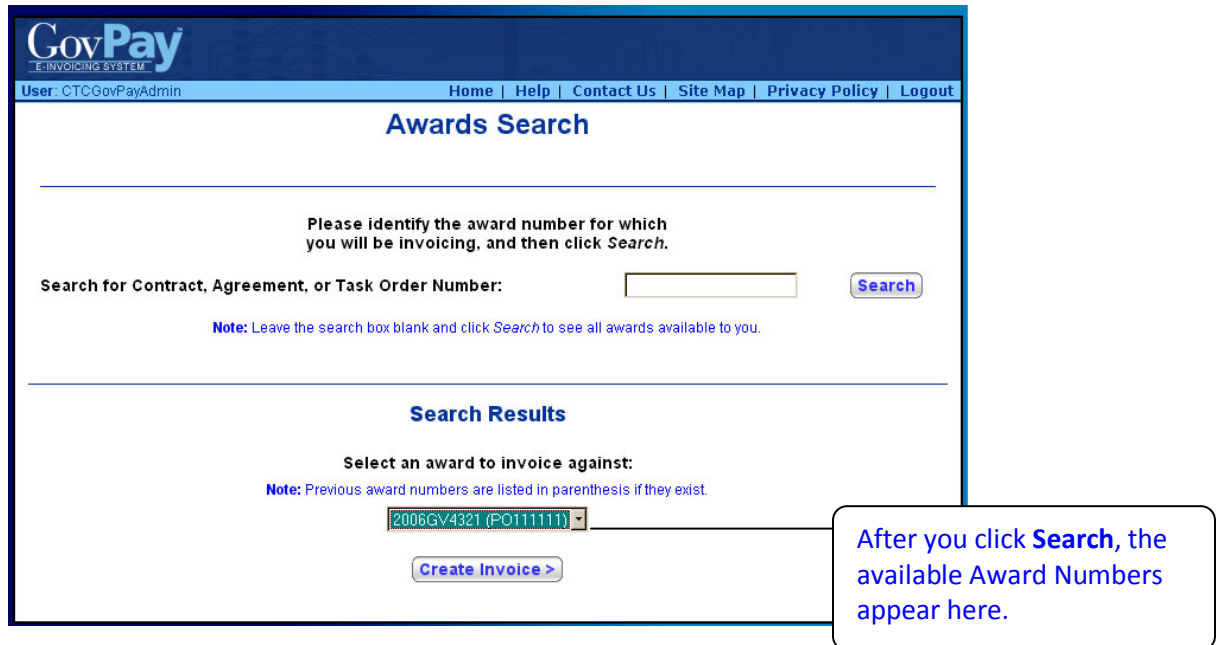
GovPay
E-INVOICING SYSTEM

User: CTCGovPayAdmin

Home | Help | Contact Us | Site Map | Privacy Policy | Logout

Awards Search

Please identify the award number for which you will be invoicing, and then click *Search*.

Search for Contract, Agreement, or Task Order Number:

Search

Note: Leave the search box blank and click *Search* to see all awards available to you.

Search Results

Select an award to invoice against:

Note: Previous award numbers are listed in parenthesis if they exist.

2006GV4321 (PO111111)

Create Invoice >

After you click **Search**, the available Award Numbers appear here.